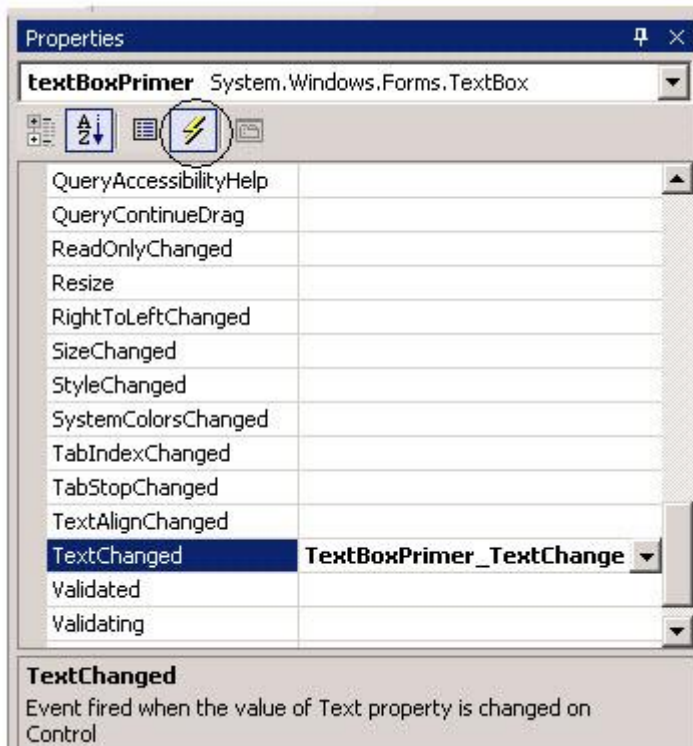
Properties

textBoxPrimer System.Windows.Forms.TextBox

| | |
|---|---|
| QueryAccessibilityHelp | |
| QueryContinueDrag | |
| ReadOnlyChanged | |
| Resize | |
| RightToLeftChanged | |
| SizeChanged | |
| StyleChanged | |
| SystemColorsChanged | |
| TabIndexChanged | |
| TabStopChanged | |
| TextAlignChanged | |
| TextChanged | TextBoxPrimer_TextChange |
| Validated | |
| Validating | |

TextChanged
Event fired when the value of Text property is changed on Control